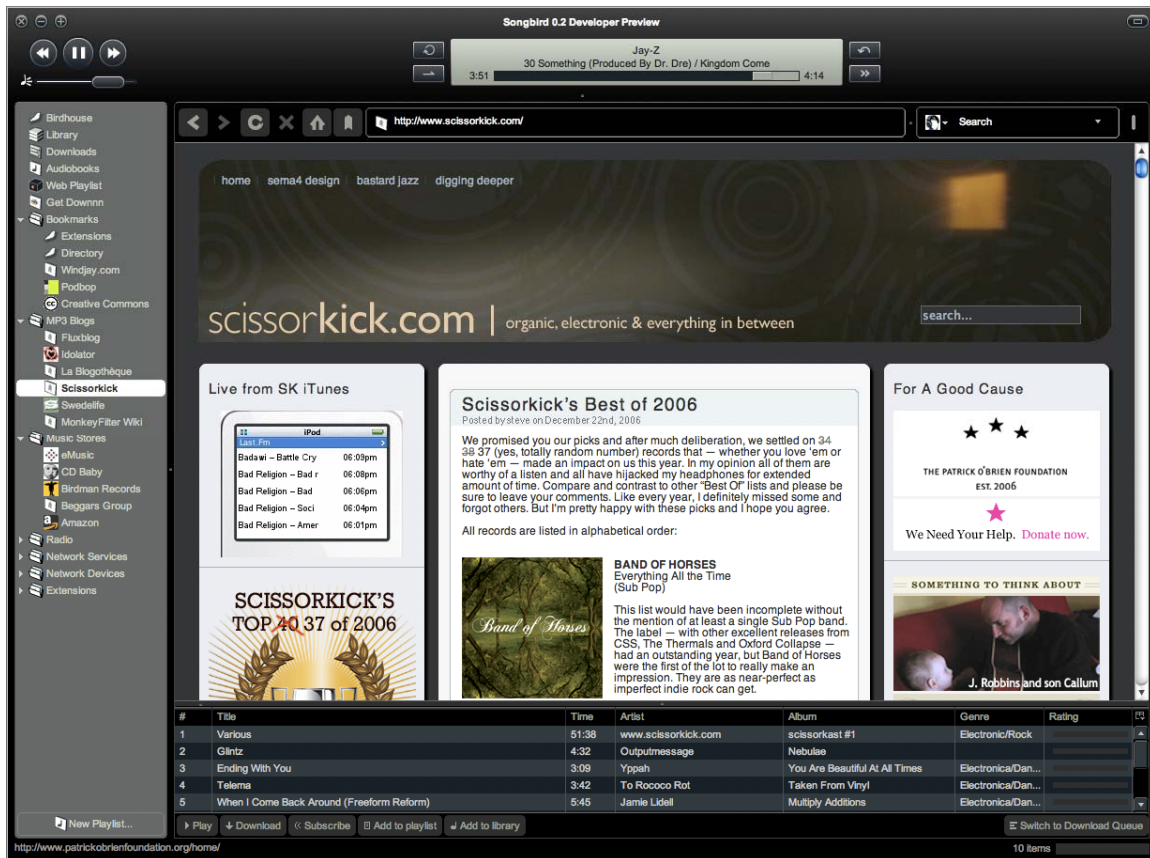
Songbird 0.2 Developer Preview

Jay-Z
30 Something (Produced By Dr. Dre) / Kingdom Come
3:51
4:14

Birdhouse
Library
Downloads
Audiobooks
Web Playlist
Get Downnn
Bookmarks
Extensions
Directory
Windjay.com
Podbop
Creative Commons
MP3 Blogs
Fluxblog
Idolator
La Blogothèque
Scissorkick
Swedelife
MonkeyFilter Wiki
Music Stores
eMusic
CD Baby
Birdman Records
Beggars Group
Amazon
Radio
Network Services
Network Devices
Extensions

New Playlist...

http://www.scissorkick.com/

Search

home | sema4 design | bastard jazz | digging deeper

scissorkick.com | organic, electronic & everything in between

search...

Live from SK iTunes

iPod
Last.Fm
Badawi – Battle Cry 06:09pm
Bad Religion – Bad r 06:08pm
Bad Religion – Bad 06:06pm
Bad Religion – Soci 06:04pm
Bad Religion – Amer 06:01pm

SCISSORKICK'S TOP 40 37 of 2006

Scissorkick's Best of 2006

Posted by steve on December 22nd, 2006

We promised you our picks and after much deliberation, we settled on 34 38 37 (yes, totally random number) records that — whether you love 'em or hate 'em — made an impact on us this year. In my opinion all of them are worthy of a listen and all have hijacked my headphones for extended amount of time. Compare and contrast to other "Best Of" lists and please be sure to leave your comments. Like every year, I definitely missed some and forgot others. But I'm pretty happy with these picks and I hope you agree.

All records are listed in alphabetical order:

Band of Horses

BAND OF HORSES
Everything All the Time
(Sub Pop)

This list would have been incomplete without the mention of at least a single Sub Pop band. The label — with other excellent releases from CSS, The Thermals and Oxford Collapse — had an outstanding year, but Band of Horses were the first of the lot to really make an impression. They are as near-perfect as imperfect indie rock can get.

For A Good Cause

THE PATRICK O'BRIEN FOUNDATION
EST. 2006

We Need Your Help. Donate now.

SOMETHING TO THINK ABOUT

J. Robbins and son Callum

| # | Title | Time | Artist | Album | Genre | Rating |
|---|---|---|---|---|---|---|
| 1 | Various | 51:38 | www.scissorkick.com | scissorkast #1 | Electronic/Rock | |
| 2 | Glintz | 4:32 | Outputmessage | Nebulae | | |
| 3 | Ending With You | 3:09 | Yppah | You Are Beautiful At All Times | Electronica/Dan... | |
| 4 | Telema | 3:42 | To Rococo Rot | Taken From Vinyl | Electronica/Dan... | |
| 5 | When I Come Back Around (Freeform Reform) | 5:45 | Jamie Lidell | Multiply Additions | Electronica/Dan... | |

Play | Download | Subscribe | Add to playlist | Add to library | Switch to Download Queue

http://www.patrickobrienfoundation.org/home/
10 items